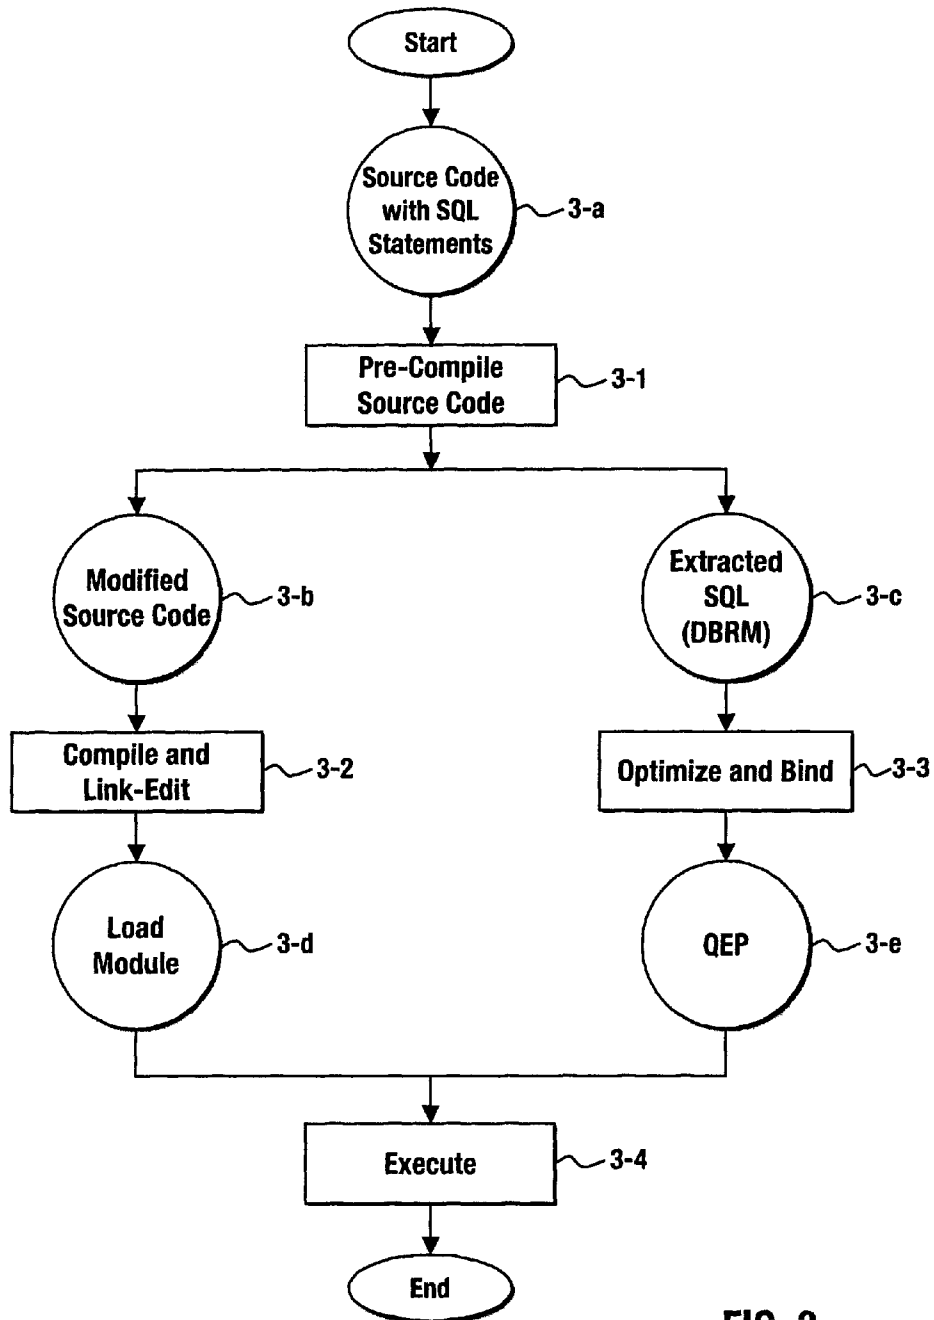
Start

Source Code with SQL Statements

3-a

Pre-Compile Source Code

3-1

Modified Source Code

3-b

Extracted SQL (DBRM)

3-c

Compile and Link-Edit

3-2

Optimize and Bind

3-3

Load Module

3-d

QEP

3-e

Execute

3-4

End

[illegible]